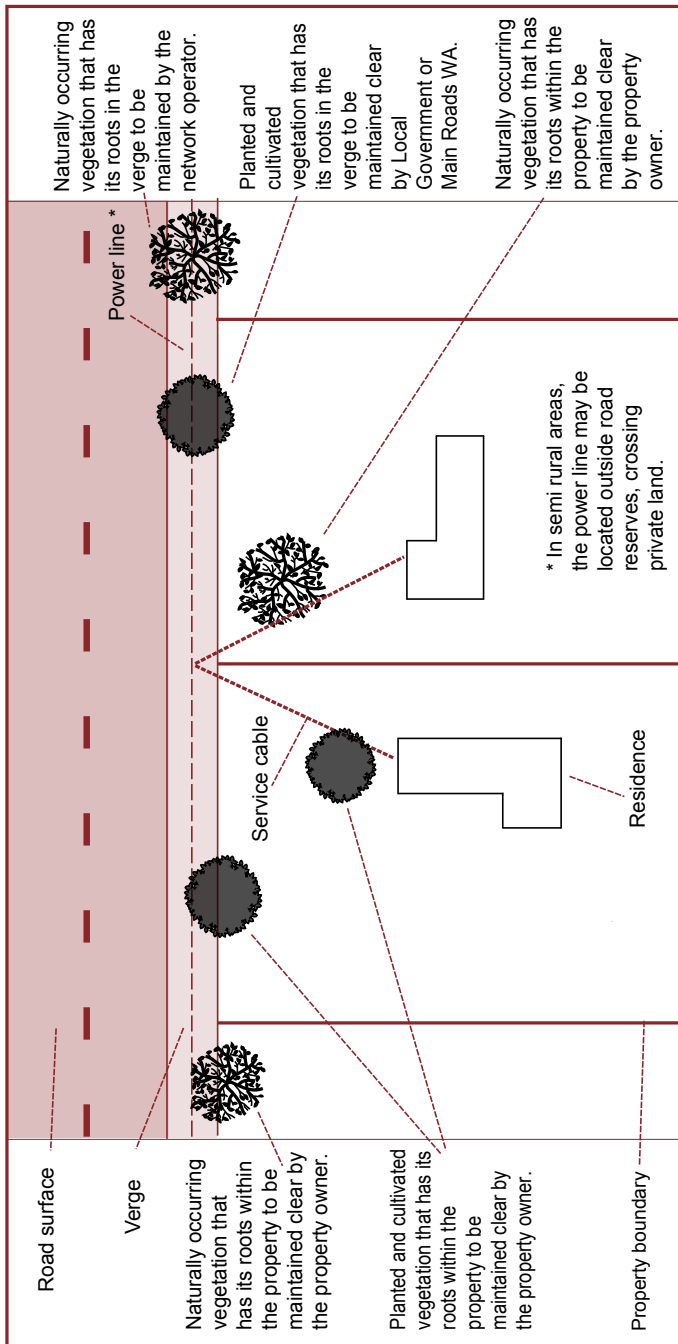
Naturally occurring vegetation that has its roots in the verge to be maintained by the network operator.

Planted and cultivated vegetation that has its roots in the verge to be maintained clear by Local Government or Main Roads WA.

Naturally occurring vegetation that has its roots within the property to be maintained clear by the property owner.

Power line *

* In semi rural areas, the power line may be located outside road reserves, crossing private land.

Service cable

Residence

Road surface

Verge

Naturally occurring vegetation that has its roots within the property to be maintained clear by the property owner.

Planted and cultivated vegetation that has its roots within the property to be maintained clear by the property owner.

Property boundary